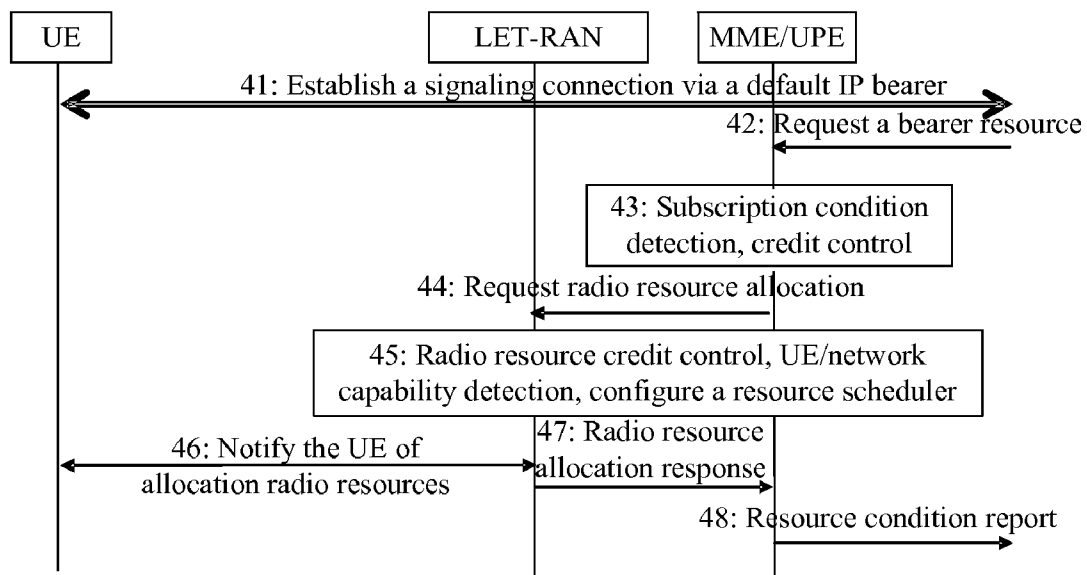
UE

LET-RAN

MME/UPE

41: Establish a signaling connection via a default IP bearer

42: Request a bearer resource

43: Subscription condition detection, credit control

44: Request radio resource allocation

45: Radio resource credit control, UE/network capability detection, configure a resource scheduler

46: Notify the UE of allocation radio resources

47: Radio resource allocation response

48: Resource condition report